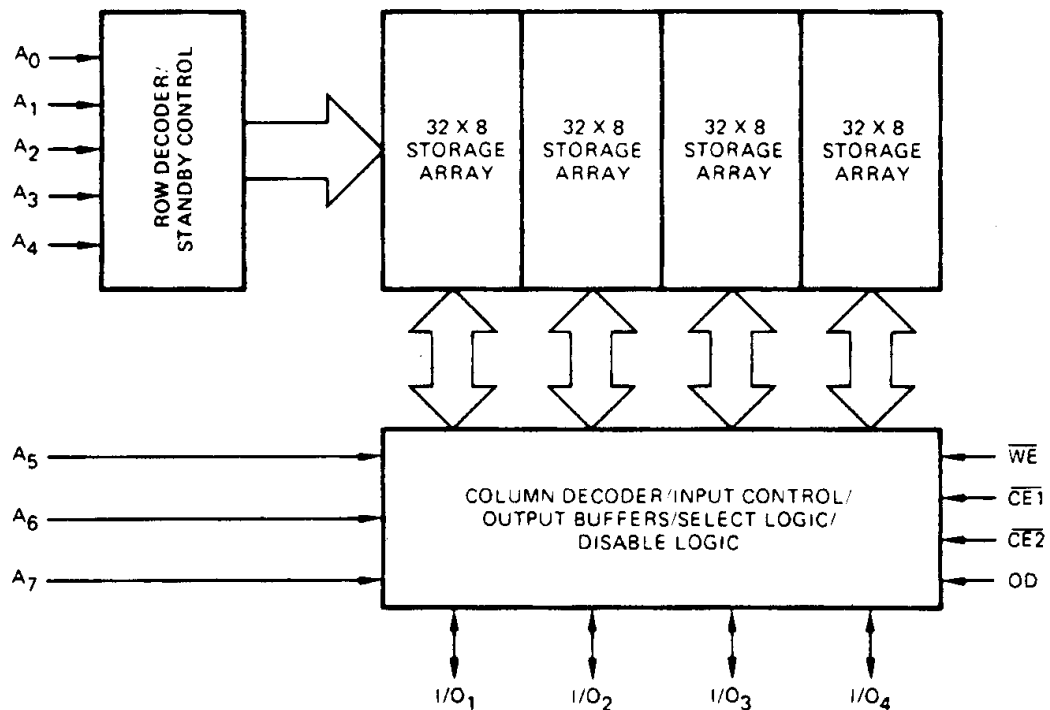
$A_0$
$A_1$
$A_2$
$A_3$
$A_4$

ROW DECODER/ STANDBY CONTROL

32 X 8 STORAGE ARRAY

32 X 8 STORAGE ARRAY

32 X 8 STORAGE ARRAY

32 X 8 STORAGE ARRAY

$A_5$
$A_6$
$A_7$

COLUMN DECODER/INPUT CONTROL/ OUTPUT BUFFERS/SELECT LOGIC/ DISABLE LOGIC

$\overline{WE}$
$\overline{CE1}$
$\overline{CE2}$
OD

$I/O_1$
$I/O_2$
$I/O_3$
$I/O_4$